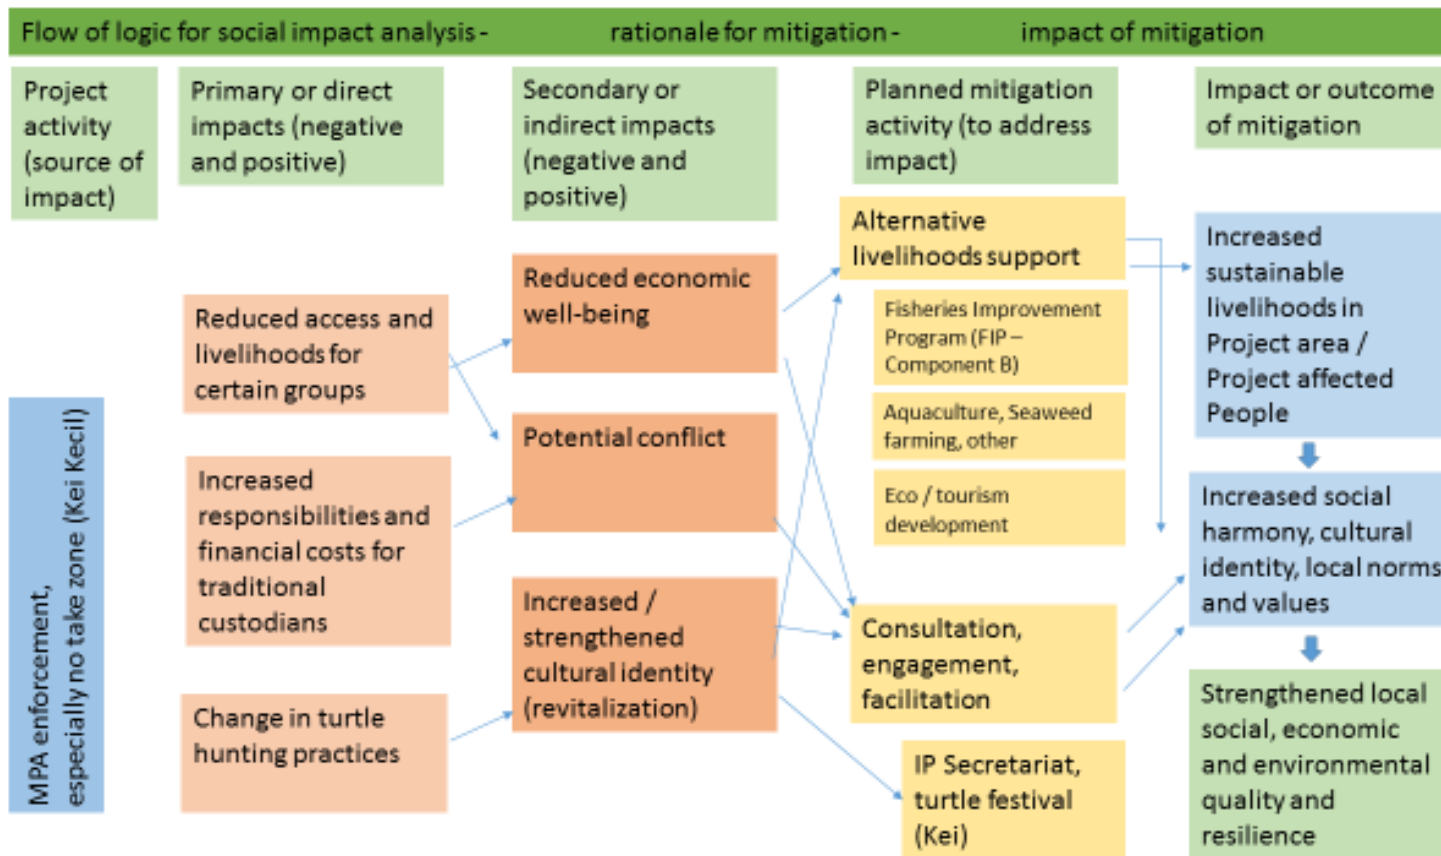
Flow of logic for social impact analysis - rationale for mitigation - impact of mitigation

Project activity (source of impact)

Primary or direct impacts (negative and positive)

Secondary or indirect impacts (negative and positive)

Planned mitigation activity (to address impact)

Impact or outcome of mitigation

MPA enforcement, especially no take zone (Kei Kecil)

Reduced access and livelihoods for certain groups

Increased responsibilities and financial costs for traditional custodians

Change in turtle hunting practices

Reduced economic well-being

Potential conflict

Increased / strengthened cultural identity (revitalization)

Alternative livelihoods support

Fisheries Improvement Program (FIP – Component B)

Aquaculture, Seaweed farming, other

Eco / tourism development

Consultation, engagement, facilitation

IP Secretariat, turtle festival (Kei)

Increased sustainable livelihoods in Project area / Project affected People

Increased social harmony, cultural identity, local norms and values

Strengthened local social, economic and environmental quality and resilience